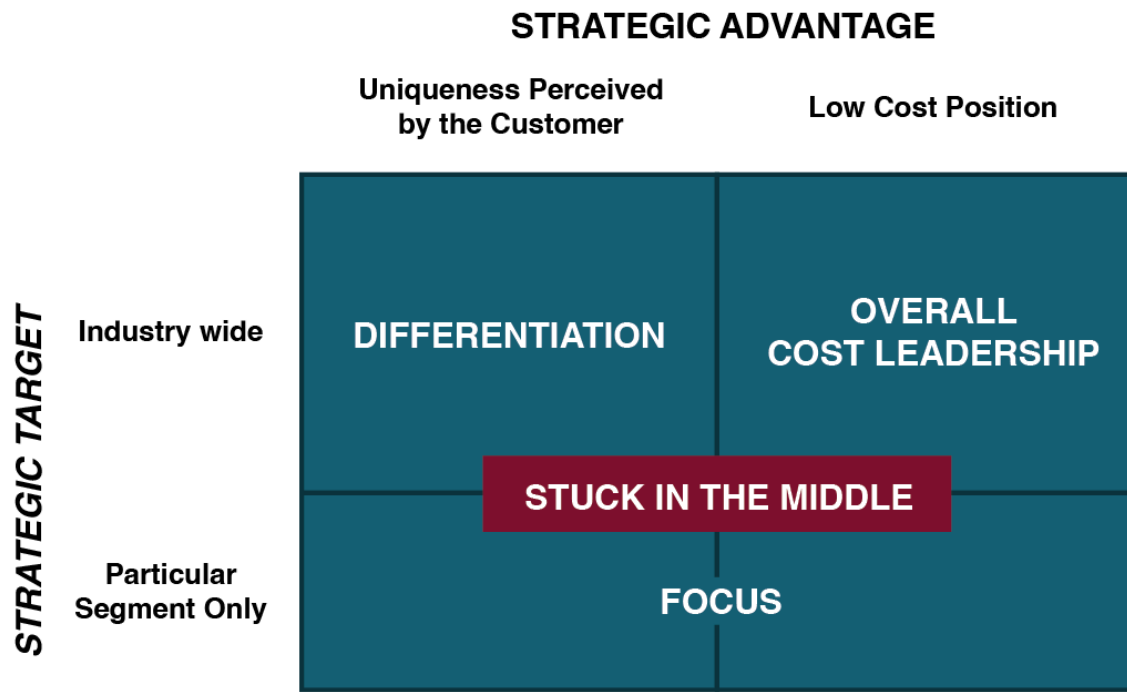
STRATEGIC ADVANTAGE

Uniqueness Perceived by the Customer

Low Cost Position

STRATEGIC TARGET

Industry wide

DIFFERENTIATION

OVERALL COST LEADERSHIP

STUCK IN THE MIDDLE

Particular Segment Only

FOCUS